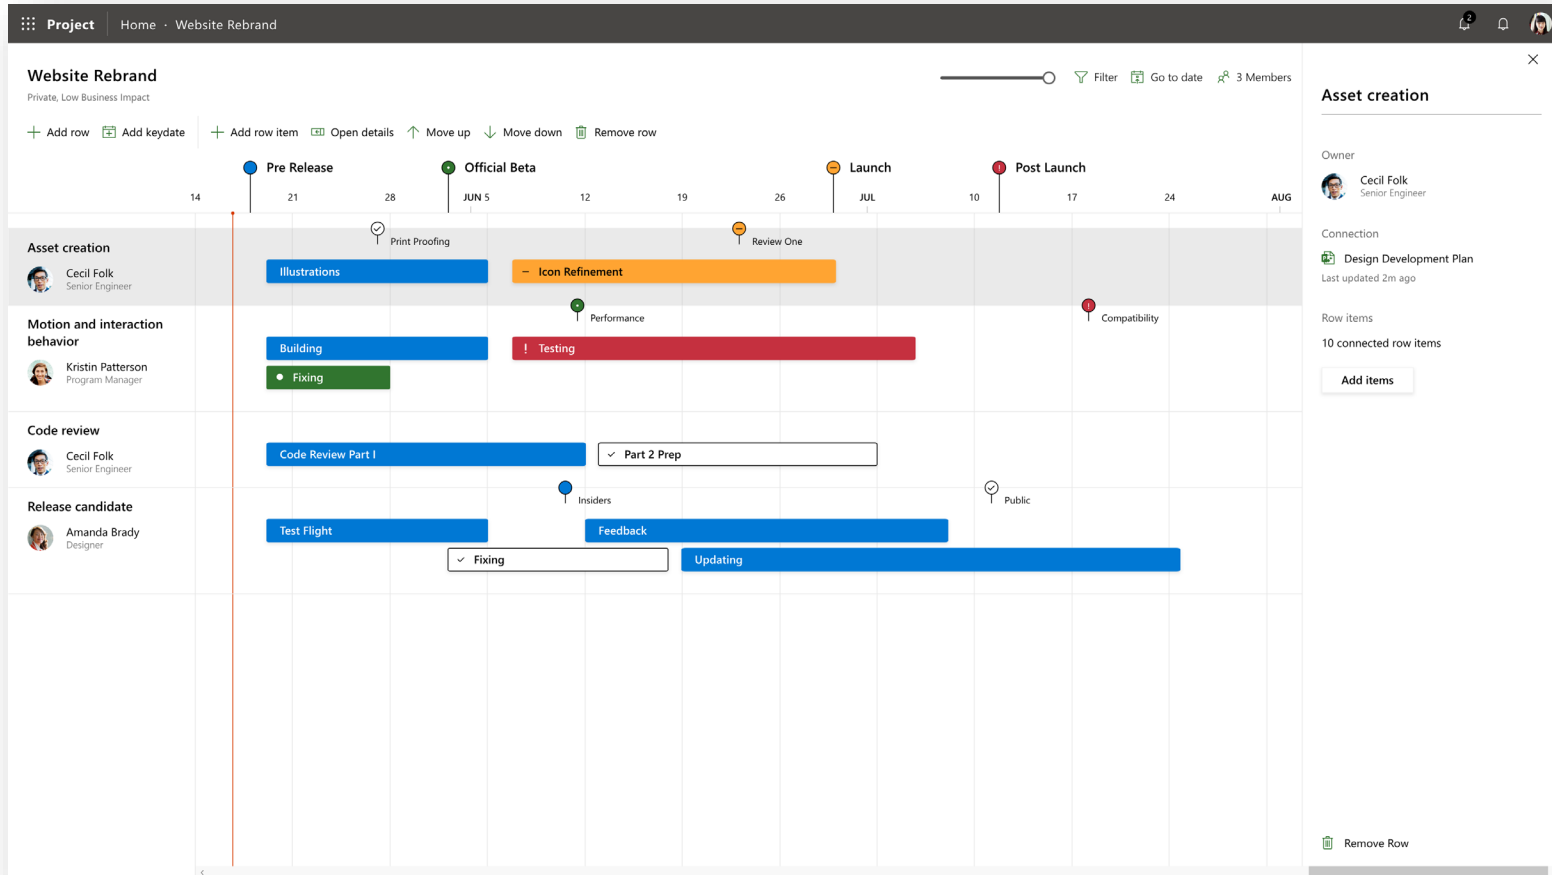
Project Home · Website Rebrand

2

Website Rebrand
Private, Low Business Impact

Filter Go to date 3 Members

Add row Add keydate Add row item Open details Move up Move down Remove row

Pre Release Official Beta Launch Post Launch

14 21 28 JUN 5 12 19 26 JUL 10 17 24 AUG

Print Proofing Review One

Asset creation
Cecil Folk
Senior Engineer

Illustrations
Icon Refinement

Performance Compatibility

Motion and interaction behavior
Kristin Patterson
Program Manager

Building
Testing
Fixing

Code review
Cecil Folk
Senior Engineer

Code Review Part I
Part 2 Prep

Insiders Public

Release candidate
Amanda Brady
Designer

Test Flight
Feedback
Fixing
Updating

Asset creation

Owner
Cecil Folk
Senior Engineer

Connection
Design Development Plan
Last updated 2m ago

Row items
10 connected row items

Add items

Remove Row